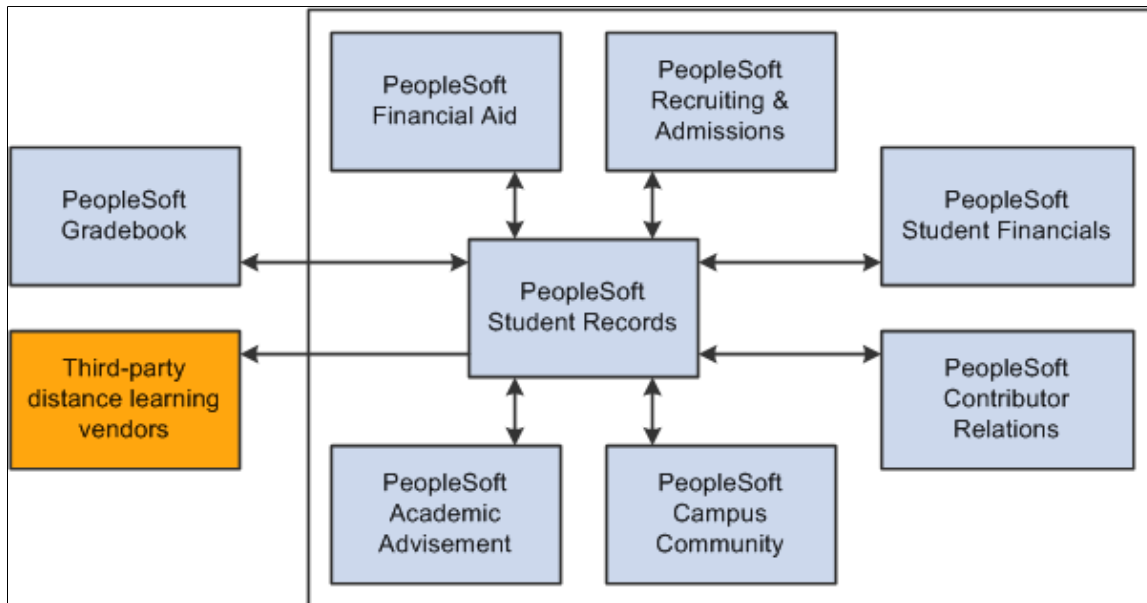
PeopleSoft Financial Aid

PeopleSoft Recruiting & Admissions

PeopleSoft Gradebook

PeopleSoft Student Financials

PeopleSoft Student Records

Third-party distance learning vendors

PeopleSoft Contributor Relations

PeopleSoft Academic Advisement

PeopleSoft Campus Community